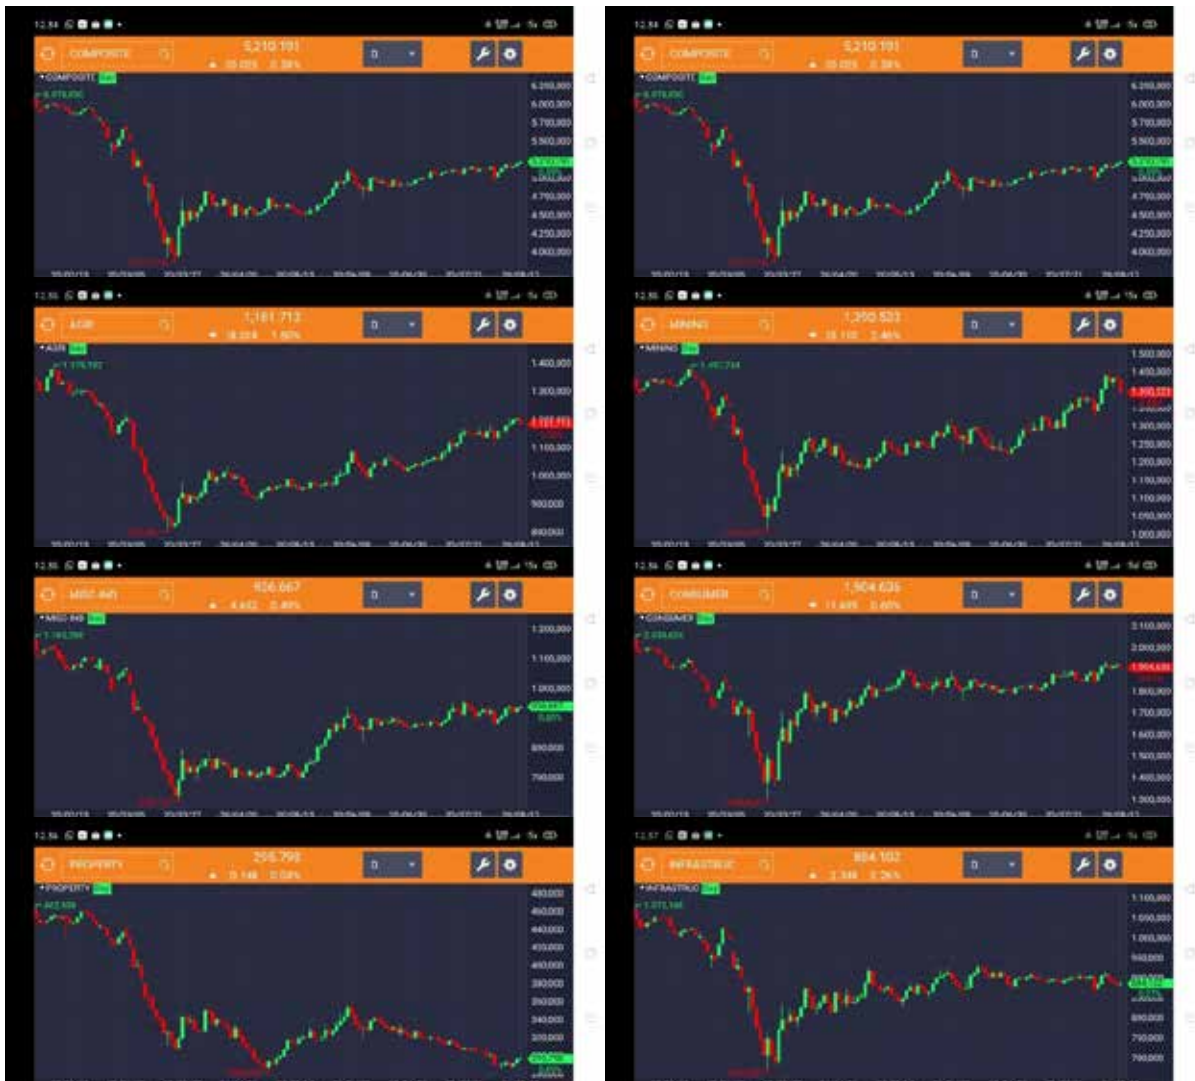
12.34

COMPOSITE

5,210.191

▲ 0.38%

D

COMPOSITE

6,250,000
6,000,000
5,750,000
5,500,000
4,750,000
4,500,000
4,250,000
4,000,000

12.34

COMPOSITE

5,210.191

▲ 0.38%

D

COMPOSITE

6,250,000
6,000,000
5,750,000
5,500,000
4,750,000
4,500,000
4,250,000
4,000,000

12.35

AGRI

1,181.713

▲ 1.60%

D

AGRI

1,400,000
1,300,000
1,100,000
1,000,000
900,000
800,000

12.36

MINING

1,390.523

▲ 2.46%

D

MINING

1,500,000
1,450,000
1,390,523
1,300,000
1,250,000
1,200,000
1,150,000
1,100,000
1,050,000
1,000,000

12.36

MISC-IND

926.667

▲ 0.49%

D

MISC-IND

1,200,000
1,100,000
1,000,000
800,000
700,000

12.36

CONSUMER

1,904.635

▼ 0.60%

D

CONSUMER

2,100,000
2,000,000
1,904,635
1,800,000
1,700,000
1,600,000
1,500,000
1,400,000
1,300,000

12.36

PROPERTY

296.798

▲ 0.05%

D

PROPERTY

480,000
460,000
440,000
420,000
400,000
380,000
360,000
340,000
320,000

12.37

INFRASTRUC

884.102

▲ 0.26%

D

INFRASTRUC

1,100,000
1,050,000
1,000,000
950,000
800,000
750,000
700,000